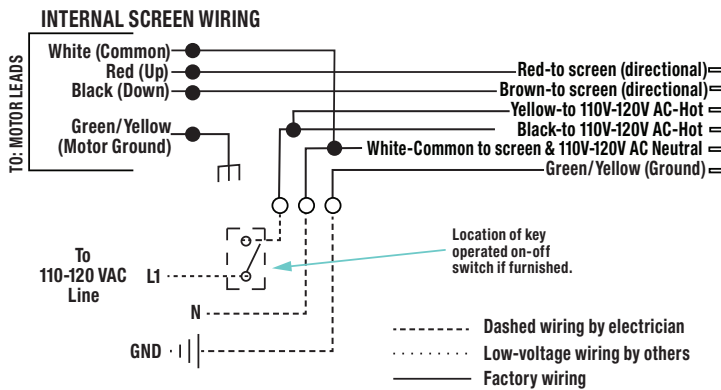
INTERNAL SCREEN WIRING

TO: MOTOR LEADS

White (Common)
Red (Up)
Black (Down)
Green/Yellow
(Motor Ground)

Red-to screen (directional)
Brown-to screen (directional)
Yellow-to 110V-120V AC-Hot
Black-to 110V-120V AC-Hot
White-Common to screen & 110V-120V AC Neutral
Green/Yellow (Ground)

To
110-120 VAC
Line

L1

N

GND

Location of key operated on-off switch if furnished.

Dashed wiring by electrician
Low-voltage wiring by others
Factory wiring